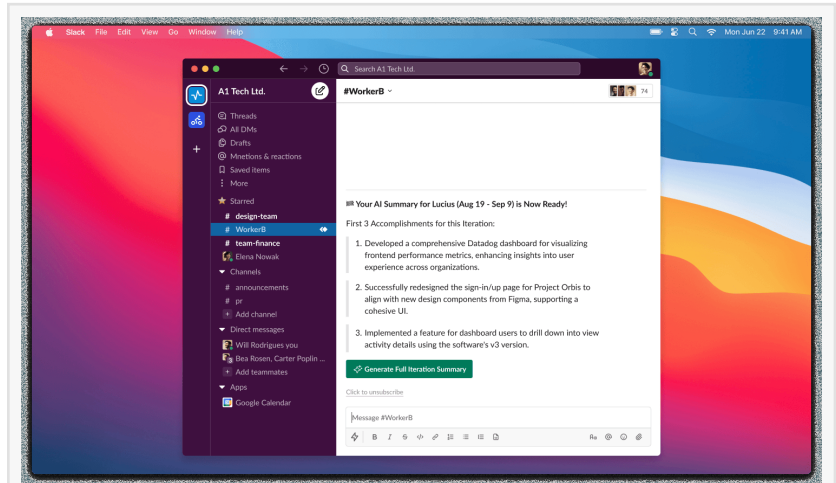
Slack File Edit View Go Window Help

Mon Jun 22 9:41 AM

Search A1 Tech Ltd.

A1 Tech Ltd.

Threads
All DMs
Drafts
Mnetions & reactions
Saved items
More

Starred
# design-team
# WorkerB
# team-finance
Elena Nowak

Channels
# announcements
# pr
+ Add channel

Direct messages
Will Rodrigues you
Bea Rosen, Carter Poplin ...
+ Add teammates

Apps
Google Calendar

#WorkerB

74

Your AI Summary for Lucius (Aug 19 - Sep 9) is Now Ready!

First 3 Accomplishments for this Iteration:

1. Developed a comprehensive Datadog dashboard for visualizing frontend performance metrics, enhancing insights into user experience across organizations.

2. Successfully redesigned the sign-in/up page for Project Orbis to align with new design components from Figma, supporting a cohesive UI.

3. Implemented a feature for dashboard users to drill down into view activity details using the software's v3 version.

Generate Full Iteration Summary

Click to unsubscribe

Message #WorkerB